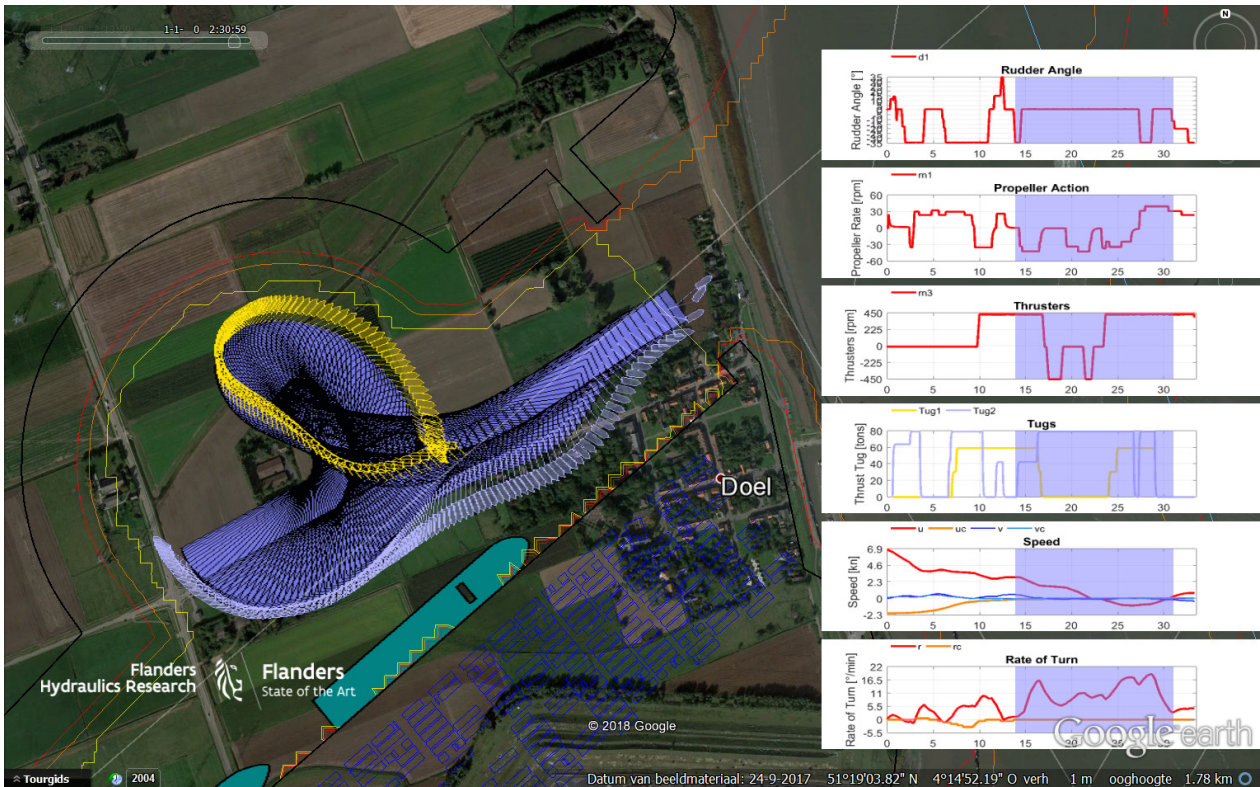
1-1- 0 2:30:59

N

d1
Rudder Angle
Rudder Angle [°]
0 5 10 15 20 25 30

m1
Propeller Action
Propeller Rate [rpm]
60
30
0
-30
-60
0 5 10 15 20 25 30

m3
Thrusters
Thrusters [rpm]
450
225
0
-225
-450
0 5 10 15 20 25 30

Tug1 Tug2
Tugs
Thrust Tug [tons]
80
60
40
20
0
0 5 10 15 20 25 30

u uc v vc
Speed
Speed [kn]
6.9
4.6
2.3
0
-2.3
0 5 10 15 20 25 30

r rc
Rate of Turn
Rate of Turn [°/min]
22
16.5
11
5.5
0
-5.5
0 5 10 15 20 25 30

Doel

Flanders Hydraulics Research

Flanders State of the Art

© 2018 Google

Google earth

Tourgids 2004 Datum van beeldmateriaal: 24-9-2017 51°19'03.82" N 4°14'52.19" O verh 1 m ooghoogte 1.78 km